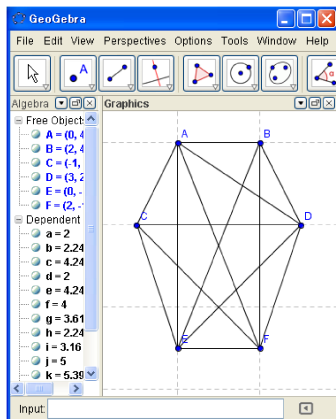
GeoGebra

File Edit View Perspectives Options Tools Window Help

Algebra

Graphics

Free Object

A = (0, 4

B = (2, 4

C = (-1,

D = (3, 2

E = (0, -

F = (2, -

Dependent

a = 2

b = 2.24

c = 4.24

d = 2

e = 4.24

f = 4

g = 3.61

h = 2.24

i = 3.16

j = 5

k = 5.39

A

B

C

D

E

F

Input: